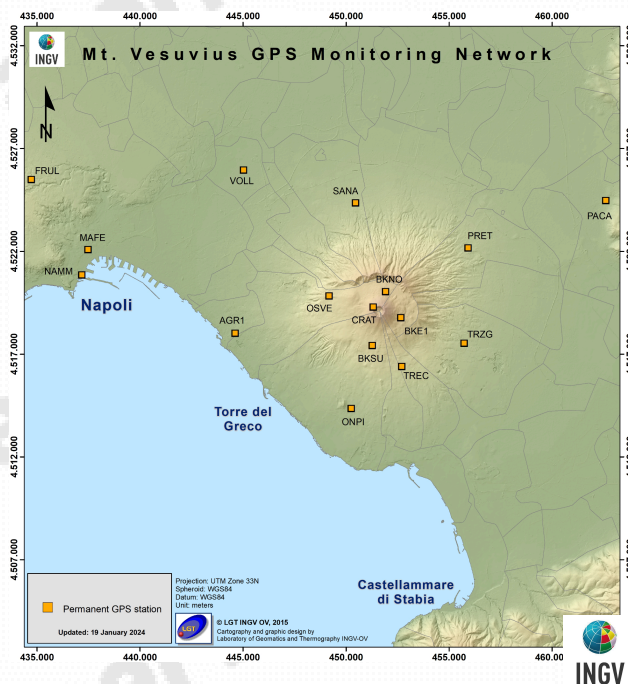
Mt. Vesuvius GPS Monitoring Network

INGV

435,000
440,000
445,000
450,000
455,000
460,000

4,532,000
4,527,000
4,522,000
4,517,000
4,512,000
4,507,000

N

FRUL
VOLL
SANA
PACA
MAFE
PRET
NAMM
BKNO
Napoli
OSVE
CRAT
AGR1
BKE1
TRZG
BKSU
TREC
Torre del Greco
ONPI
Castellammare di Stabia

Permanent GPS station
Updated: 19 January 2024

Projection: UTM Zone 33N
Spheroid: WGS84
Datum: WGS84
Unit: meters

LGT
© LGT INGV OV, 2015
Cartography and graphic design by
Laboratory of Geomatics and Thermography INGV-OV

INGV